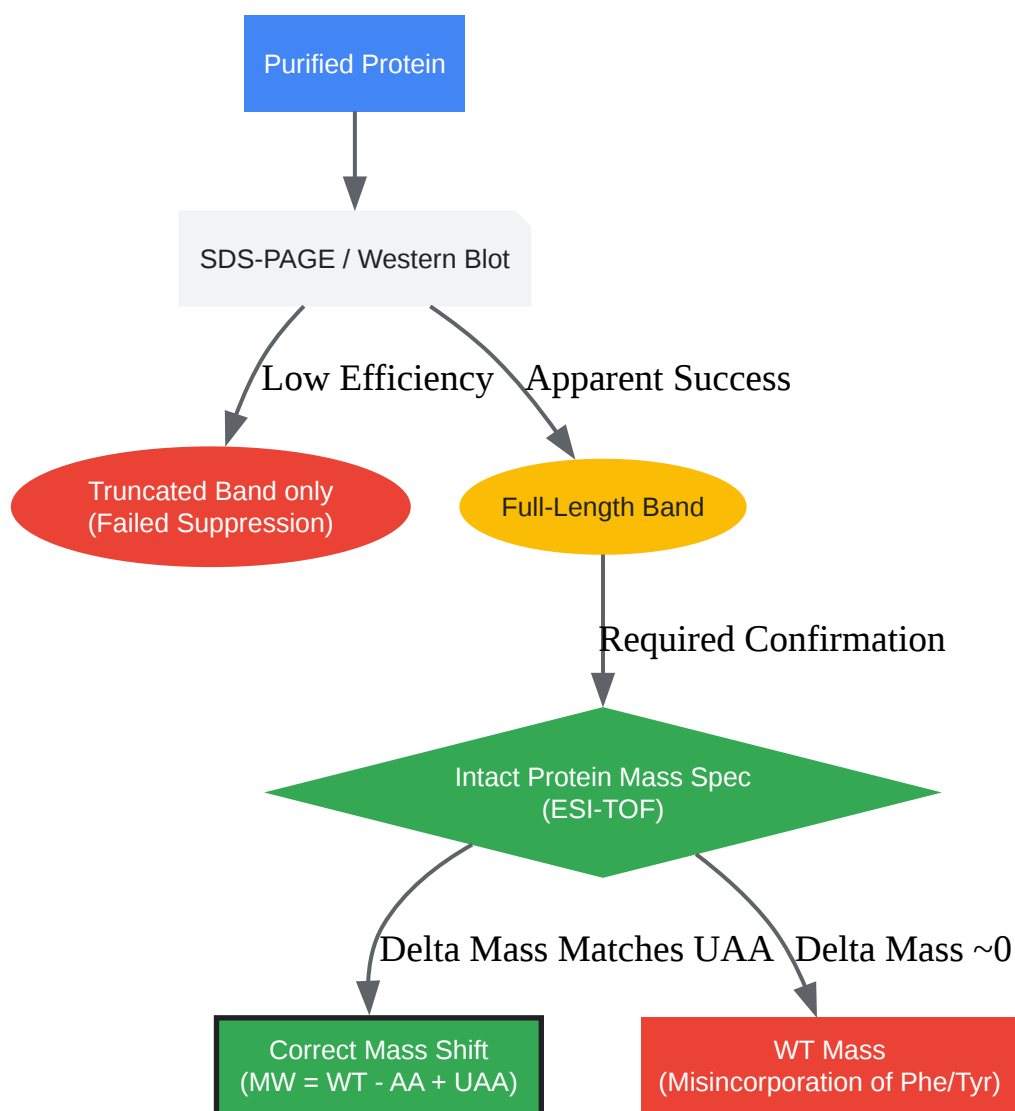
Purified Protein

SDS-PAGE / Western Blot

Low Efficiency

Apparent Success

Truncated Band only
(Failed Suppression)

Full-Length Band

Required Confirmation

Intact Protein Mass Spec
(ESI-TOF)

Delta Mass Matches UAA

Delta Mass ~0

Correct Mass Shift
(MW = WT - AA + UAA)

WT Mass
(Misincorporation of Phe/Tyr)